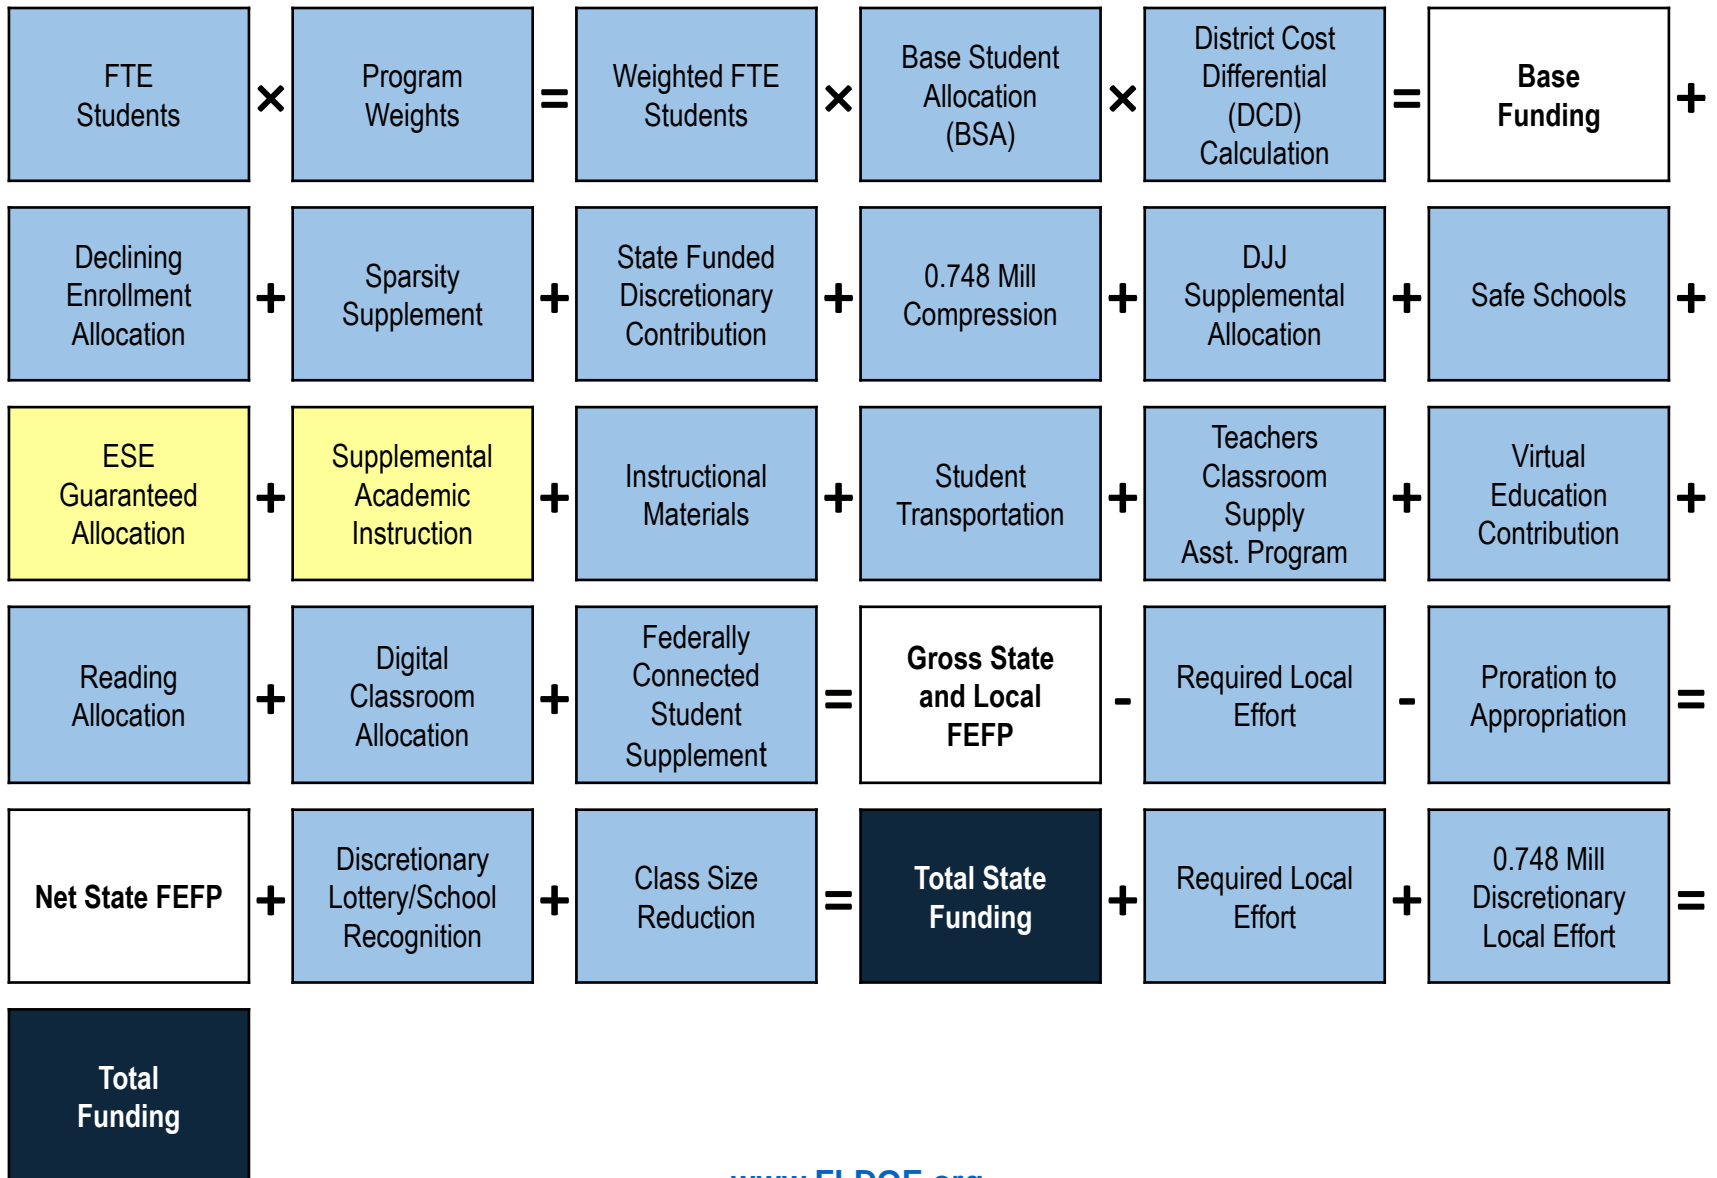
FTE Students × Program Weights = Weighted FTE Students × Base Student Allocation (BSA) × District Cost Differential (DCD) Calculation = Base Funding +

Declining Enrollment Allocation + Sparsity Supplement + State Funded Discretionary Contribution + 0.748 Mill Compression + DJJ Supplemental Allocation + Safe Schools +

ESE Guaranteed Allocation + Supplemental Academic Instruction + Instructional Materials + Student Transportation + Teachers Classroom Supply Asst. Program + Virtual Education Contribution +

Reading Allocation + Digital Classroom Allocation + Federally Connected Student Supplement = Gross State and Local FEFP - Required Local Effort - Proration to Appropriation =

Net State FEFP + Discretionary Lottery/School Recognition + Class Size Reduction = Total State Funding + Required Local Effort + 0.748 Mill Discretionary Local Effort =

Total Funding

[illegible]